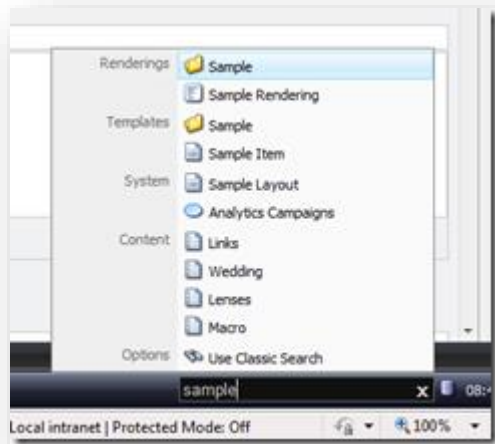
Renderings Sample
Sample Rendering
Templates Sample
Sample Item
System Sample Layout
Analytics Campaigns
Content Links
Wedding
Lenses
Macro
Options Use Classic Search

sample x 08:

Local intranet | Protected Mode: Off 100%